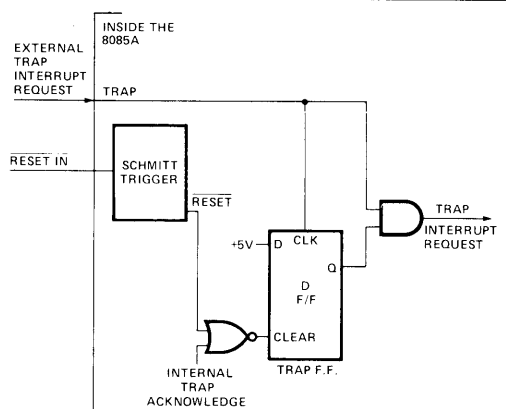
INSIDE THE 8085A

EXTERNAL TRAP INTERRUPT REQUEST

TRAP

$\overline{\text{RESET IN}}$

SCHMITT TRIGGER

$\overline{\text{RESET}}$

+5V

D

CLK

D F/F

Q

CLEAR

TRAP F.F.

TRAP INTERRUPT REQUEST

INTERNAL TRAP ACKNOWLEDGE